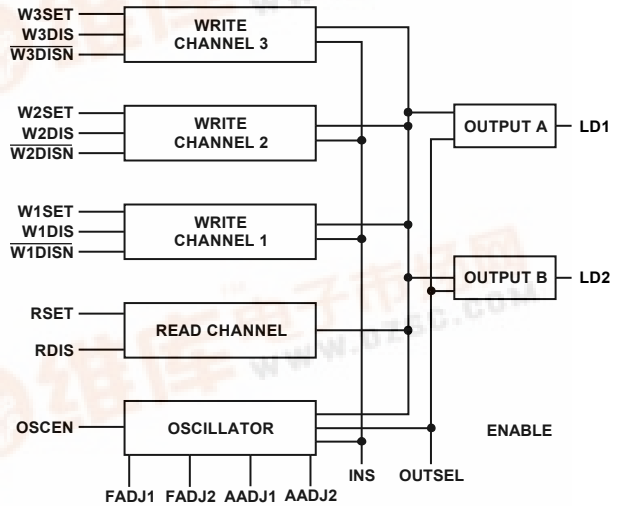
W3SET
W3DIS
$\overline{\text{W3DISN}}$
WRITE CHANNEL 3

W2SET
W2DIS
$\overline{\text{W2DISN}}$
WRITE CHANNEL 2

W1SET
W1DIS
$\overline{\text{W1DISN}}$
WRITE CHANNEL 1

RSET
RDIS
READ CHANNEL

OSCEN
OSCILLATOR

OUTPUT A
LD1

OUTPUT B
LD2

ENABLE

FADJ1 FADJ2 AADJ1 AADJ2

INS OUTSEL

www.dzsc.com